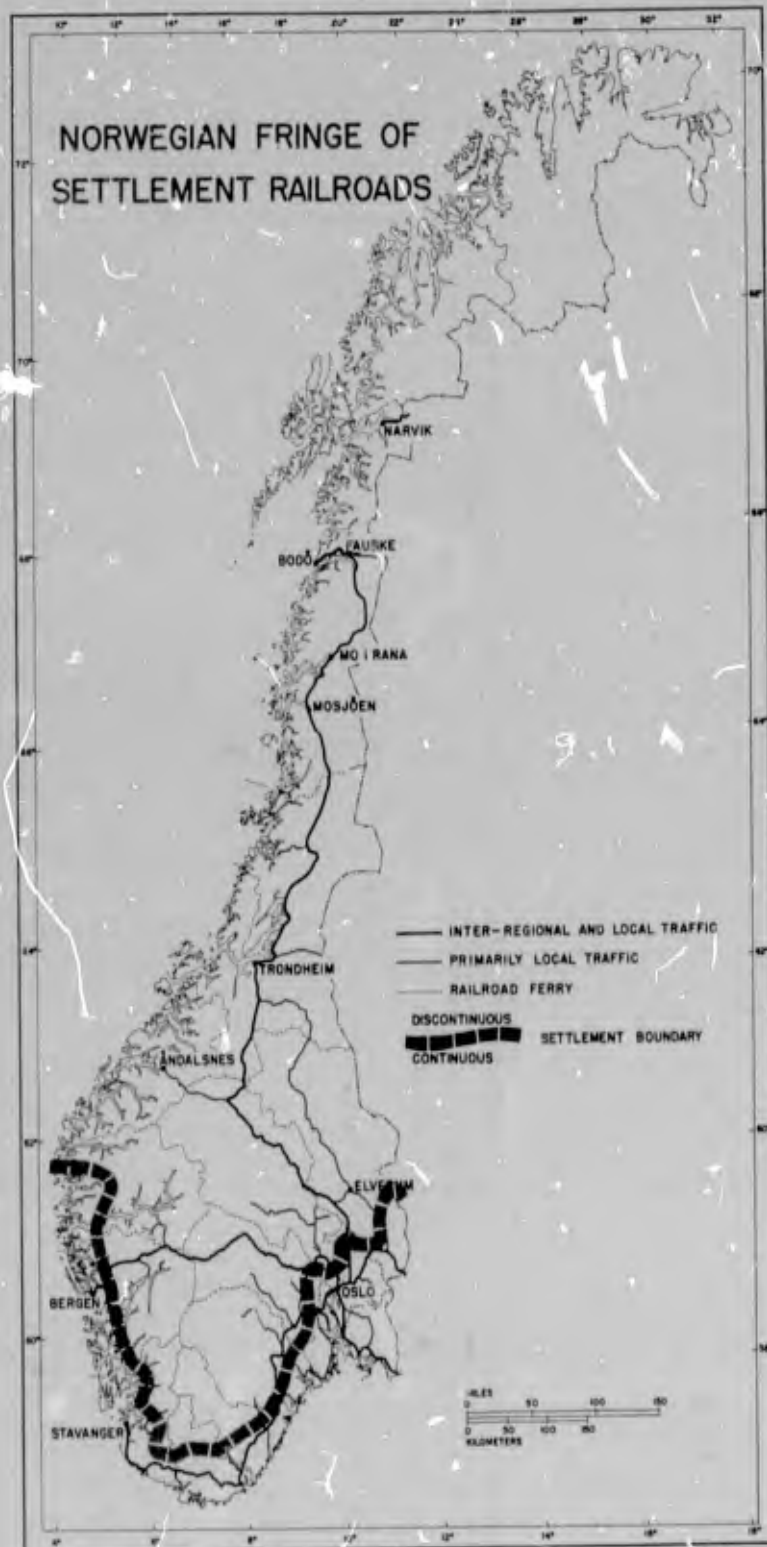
NORWEGIAN FRINGE OF SETTLEMENT RAILROADS

NARVIK
BODÖ
FAUSKE
MO I RANA
MOSJÖEN
TRONDHEIM
ÅNDALSNES
ELVERUM
OSLO
BERGEN
STAVANGER

INTER-REGIONAL AND LOCAL TRAFFIC
PRIMARILY LOCAL TRAFFIC
RAILROAD FERRY
DISCONTINUOUS
CONTINUOUS
SETTLEMENT BOUNDARY

MILES
0 50 100 150
0 50 100 150
KILOMETERS